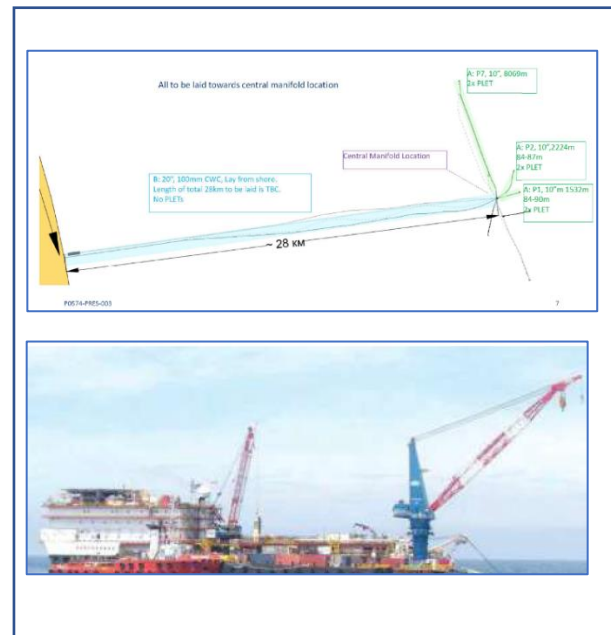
All to be laid towards central manifold location

A: P7, 10", 8069m
2x PLET

A: P2, 10",2224m
84-87m
2x PLET

Central Manifold Location

A: P1, 10"m 1532m
84-90m
2x PLET

B: 20", 100mm CWC, Lay from shore.
Length of total 28km to be laid is TBC.
No PLETs

~ 28 KM

P0574-PRES-003

7